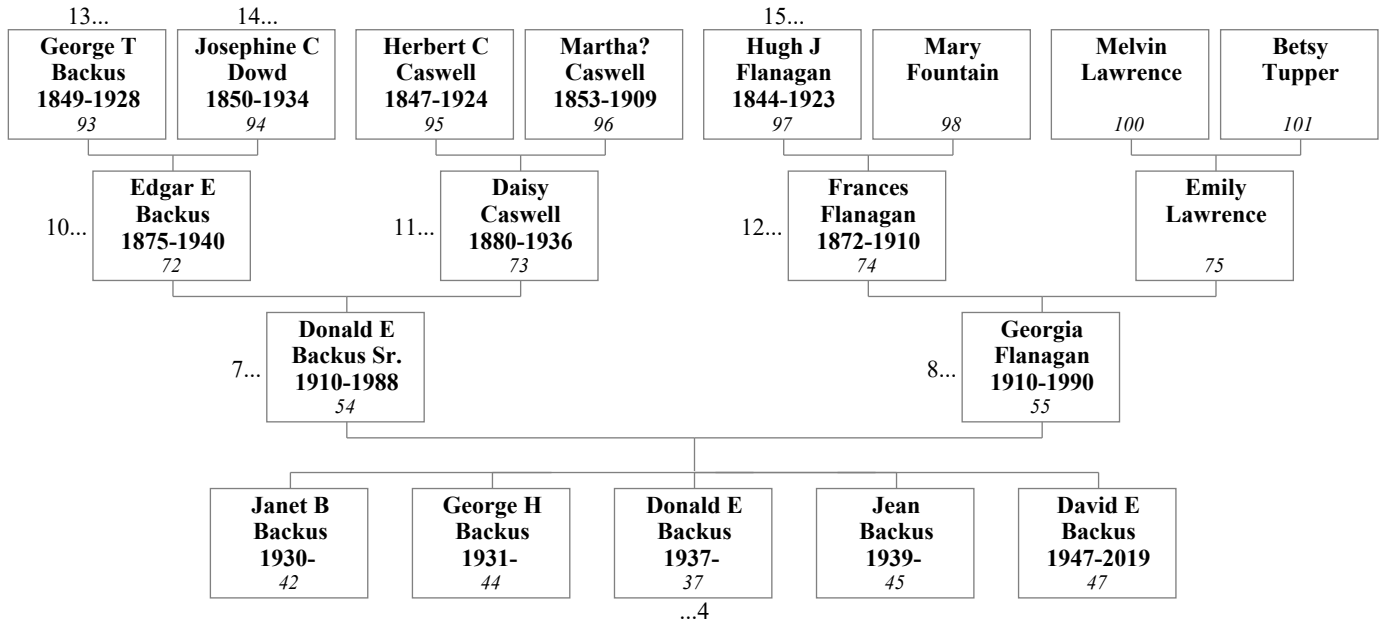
13...
George T Backus
1849-1928
93

14...
Josephine C Dowd
1850-1934
94

Herbert C Caswell
1847-1924
95

Martha? Caswell
1853-1909
96

15...
Hugh J Flanagan
1844-1923
97

Mary Fountain
98

Melvin Lawrence
100

Betsy Tupper
101

10...
Edgar E Backus
1875-1940
72

11...
Daisy Caswell
1880-1936
73

12...
Frances Flanagan
1872-1910
74

Emily Lawrence
75

7...
Donald E Backus Sr.
1910-1988
54

8...
Georgia Flanagan
1910-1990
55

Janet B Backus
1930-
42

George H Backus
1931-
44

Donald E Backus
1937-
37

Jean Backus
1939-
45

David E Backus
1947-2019
47

...4